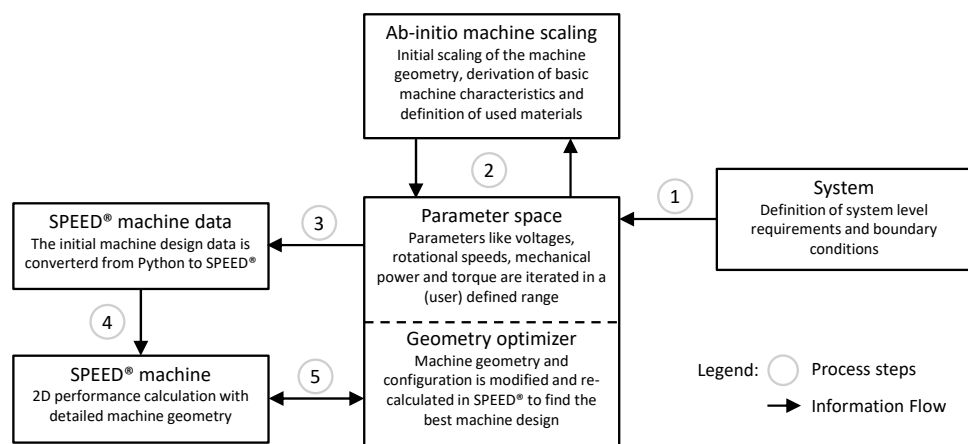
Ab-initio machine scaling
Initial scaling of the machine geometry, derivation of basic machine characteristics and definition of used materials

2

1

System
Definition of system level requirements and boundary conditions

SPEED® machine data
The initial machine design data is converterd from Python to SPEED®

3

Parameter space
Parameters like voltages, rotational speeds, mechanical power and torque are iterated in a (user) defined range

4

Geometry optimizer
Machine geometry and configuration is modified and re-calculated in SPEED® to find the best machine design

SPEED® machine
2D performance calculation with detailed machine geometry

5

Legend: Process steps
Information Flow